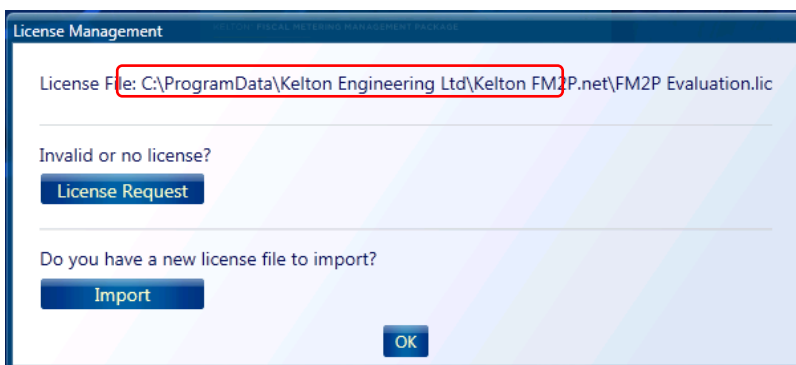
License Management

KELTON FISCAL METERING MANAGEMENT PACKAGE

License File: C:\ProgramData\Kelton Engineering Ltd\Kelton FM2P.net\FM2P Evaluation.lic

Invalid or no license?

License Request

Do you have a new license file to import?

Import

OK